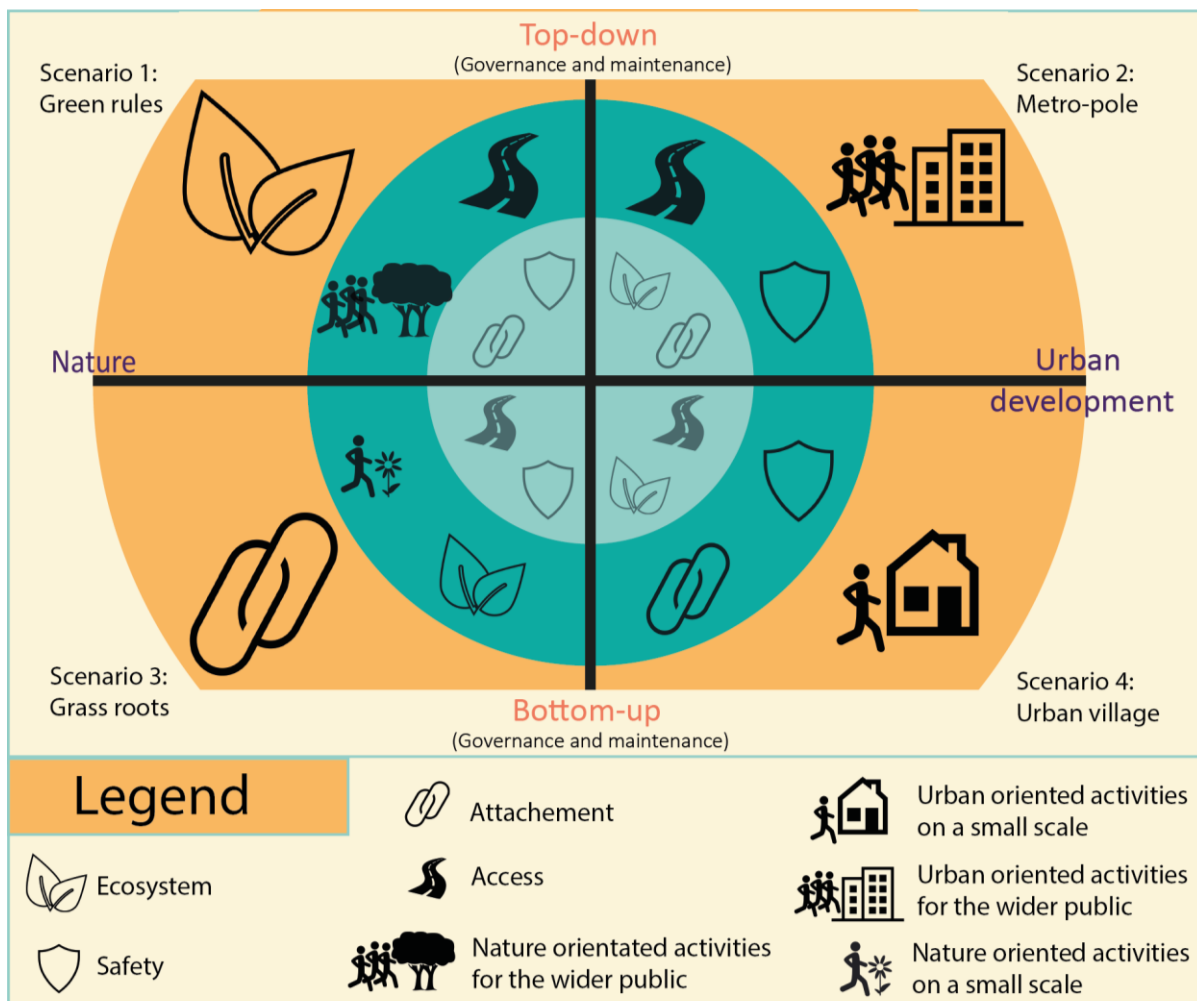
Top-down
(Governance and maintenance)

Scenario 1:
Green rules

Scenario 2:
Metro-pole

Nature

Urban development

Scenario 3:
Grass roots

Scenario 4:
Urban village

Bottom-up
(Governance and maintenance)

Legend

Attachement

Urban oriented activities on a small scale

Ecosystem

Access

Urban oriented activities for the wider public

Safety

Nature orientated activities for the wider public

Nature oriented activities on a small scale